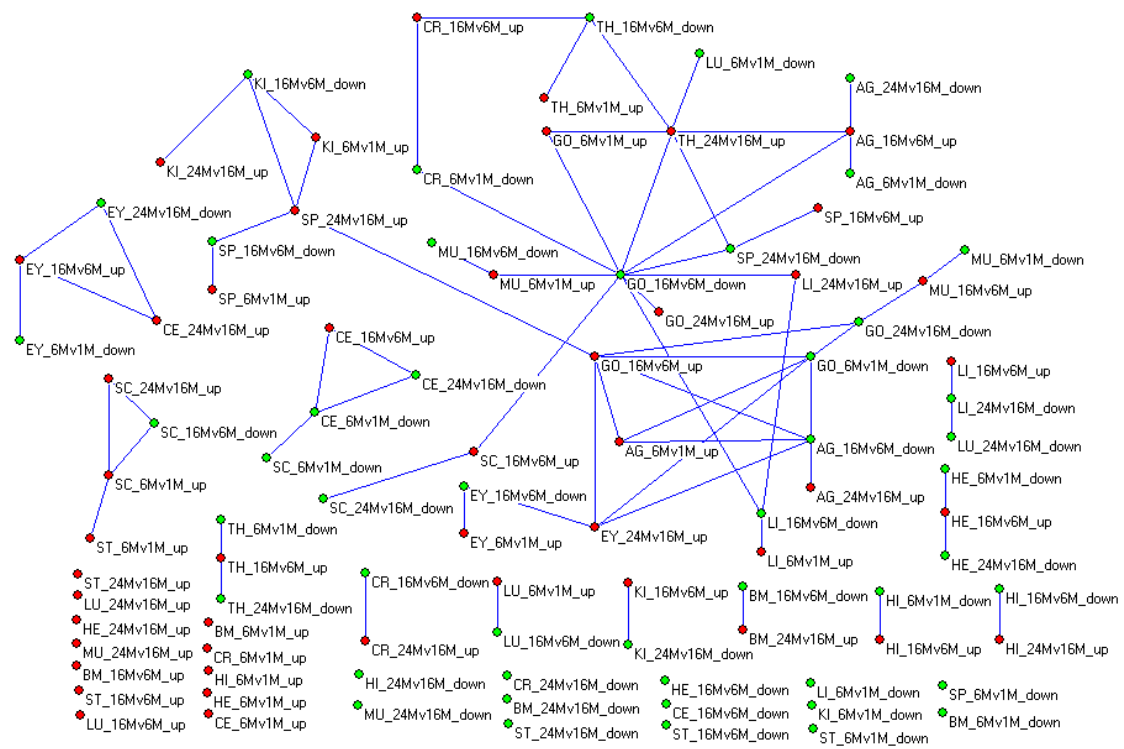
CR_16Mv6M_up
TH_16Mv6M_down
LU_6Mv1M_down
KI_16Mv6M_down
AG_24Mv16M_down
TH_6Mv1M_up
KI_6Mv1M_up
GO_6Mv1M_up
TH_24Mv16M_up
AG_16Mv6M_up
KI_24Mv16M_up
CR_6Mv1M_down
AG_6Mv1M_down
EY_24Mv16M_down
SP_24Mv16M_up
SP_16Mv6M_up
SP_16Mv6M_down
MU_16Mv6M_down
SP_24Mv16M_down
MU_6Mv1M_down
EY_16Mv6M_up
MU_6Mv1M_up
GO_16Mv6M_down
LI_24Mv16M_up
MU_16Mv6M_up
SP_6Mv1M_up
GO_24Mv16M_up
CE_24Mv16M_up
GO_24Mv16M_down
CE_16Mv6M_up
EY_6Mv1M_down
GO_16Mv6M_up
GO_6Mv1M_down
SC_24Mv16M_up
CE_24Mv16M_down
LI_16Mv6M_up
LI_24Mv16M_down
SC_16Mv6M_down
CE_6Mv1M_down
AG_16Mv6M_down
AG_6Mv1M_up
LU_24Mv16M_up
SC_6Mv1M_down
SC_16Mv6M_up
SC_6Mv1M_up
HE_6Mv1M_down
AG_24Mv16M_up
EY_16Mv6M_down
SC_24Mv16M_down
HE_16Mv6M_up
TH_6Mv1M_down
LI_16Mv6M_down
ST_6Mv1M_up
EY_6Mv1M_up
EY_24Mv16M_up
TH_16Mv6M_up
LI_6Mv1M_up
HE_24Mv16M_down
ST_24Mv16M_up
CR_16Mv6M_down
LU_6Mv1M_up
KI_16Mv6M_up
BM_16Mv6M_down
HI_6Mv1M_down
HI_16Mv6M_down
LU_24Mv16M_up
TH_24Mv16M_down
HE_24Mv16M_up
BM_6Mv1M_up
LU_16Mv6M_down
BM_24Mv16M_up
MU_24Mv16M_up
CR_6Mv1M_up
CR_24Mv16M_up
KI_24Mv16M_down
HI_16Mv6M_up
HI_24Mv16M_up
BM_16Mv6M_up
HI_6Mv1M_up
HI_24Mv16M_down
CR_24Mv16M_down
HE_16Mv6M_down
LI_6Mv1M_down
SP_6Mv1M_down
ST_16Mv6M_up
HE_6Mv1M_up
BM_24Mv16M_down
CE_16Mv6M_down
KI_6Mv1M_down
LU_16Mv6M_up
CE_6Mv1M_up
MU_24Mv16M_down
ST_24Mv16M_down
ST_16Mv6M_down
ST_6Mv1M_down
BM_6Mv1M_down